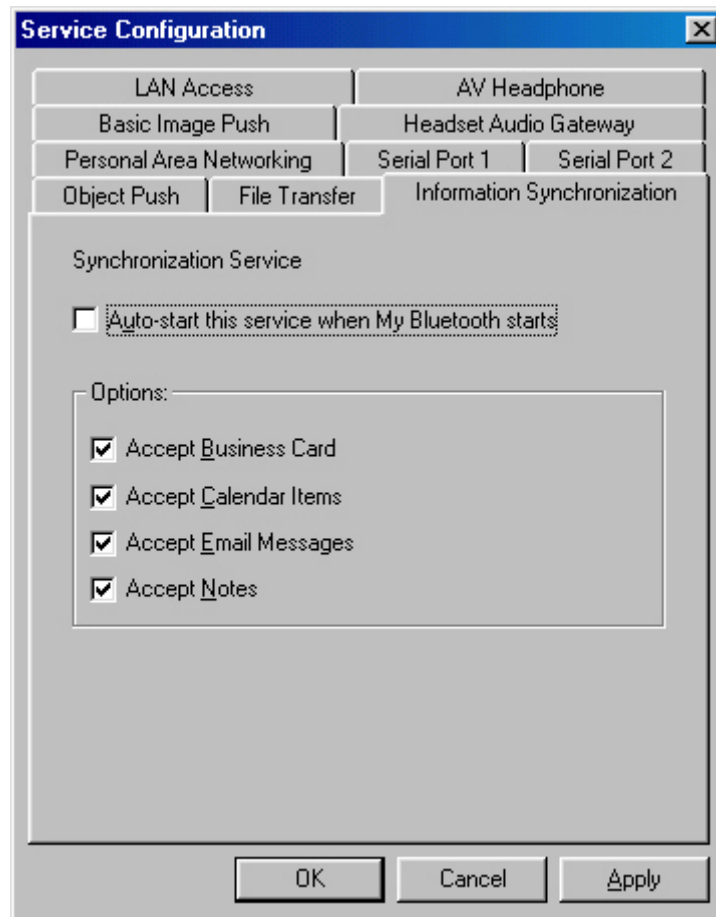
Service Configuration

LAN Access
AV Headphone
Basic Image Push
Headset Audio Gateway
Personal Area Networking
Serial Port 1
Serial Port 2
Object Push
File Transfer
Information Synchronization

Synchronization Service

Auto-start this service when My Bluetooth starts

Options:

Accept Business Card
Accept Calendar Items
Accept Email Messages
Accept Notes

OK
Cancel
Apply